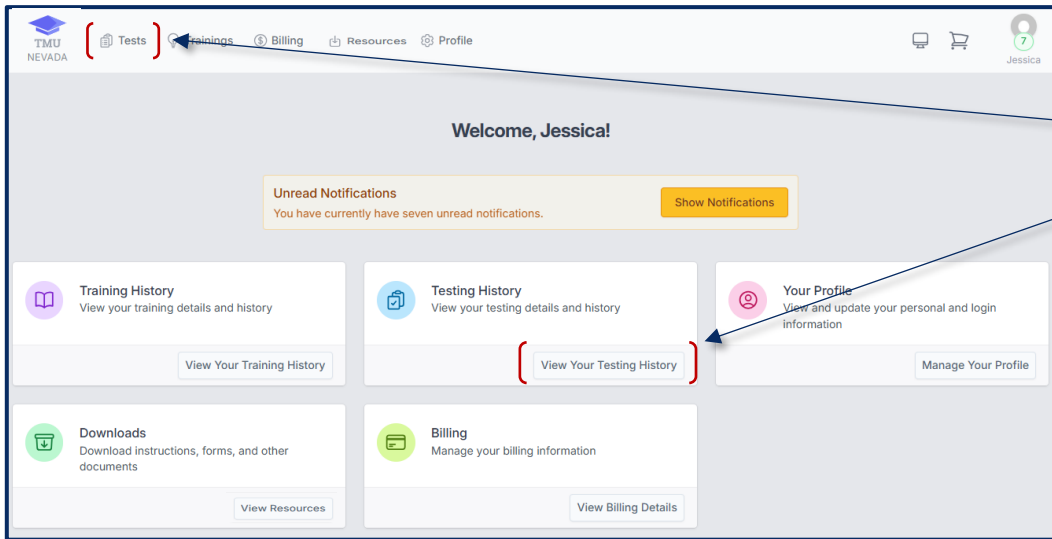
TMU NEVADA

Tests Trainings Billing Resources Profile

7
Jessica

Welcome, Jessica!

Unread Notifications
You have currently have seven unread notifications.

Show Notifications

Training History
View your training details and history

View Your Training History

Testing History
View your testing details and history

View Your Testing History

Your Profile
View and update your personal and login information

Manage Your Profile

Downloads
Download instructions, forms, and other documents

View Resources

Billing
Manage your billing information

View Billing Details